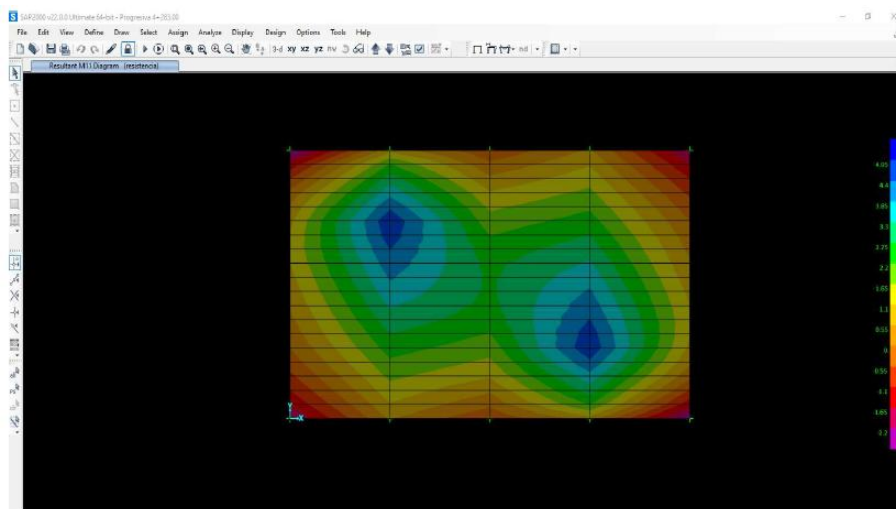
SAP2000 v22.0.0 Ultimate 64-bit - Progresiva 4+355.00

File Edit View Define Draw Select Assign Analyze Display Design Options Tools Help

3-d xy xz yz nv nd

Resultant M11 Diagram (resistencia)

4.95
4.4
3.85
3.3
2.75
2.2
1.65
1.1
0.55
0.
-0.55
-1.1
-1.65
-2.2